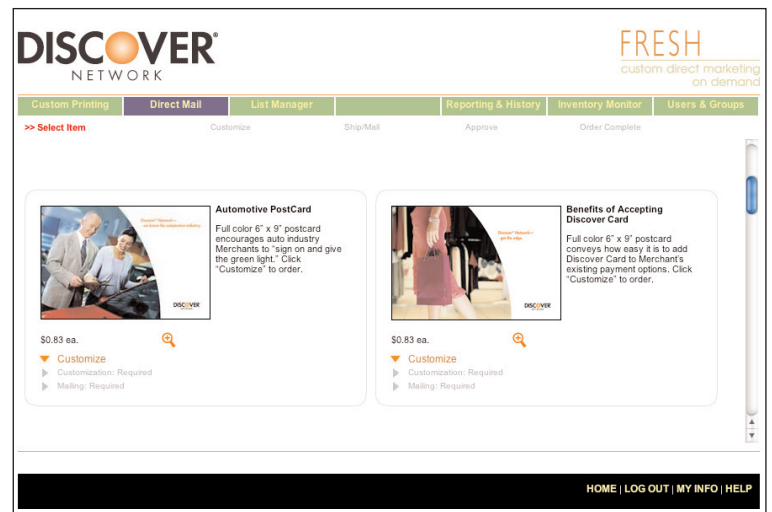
DISCOVER®
NETWORK

FRESH
custom direct marketing
on demand

Custom Printing | Direct Mail | List Manager | Reporting & History | Inventory Monitor | Users & Groups

>> Select Item    Customize    Ship/Mail    Approve    Order Complete

Automotive PostCard

Full color 6" x 9" postcard encourages auto industry Merchants to "sign on and give the green light." Click "Customize" to order.

$0.83 ea.

Customize
Customization: Required
Mailing: Required

Benefits of Accepting Discover Card

Full color 6" x 9" postcard conveys how easy it is to add Discover Card to Merchant's existing payment options. Click "Customize" to order.

$0.83 ea.

Customize
Customization: Required
Mailing: Required

HOME | LOG OUT | MY INFO | HELP